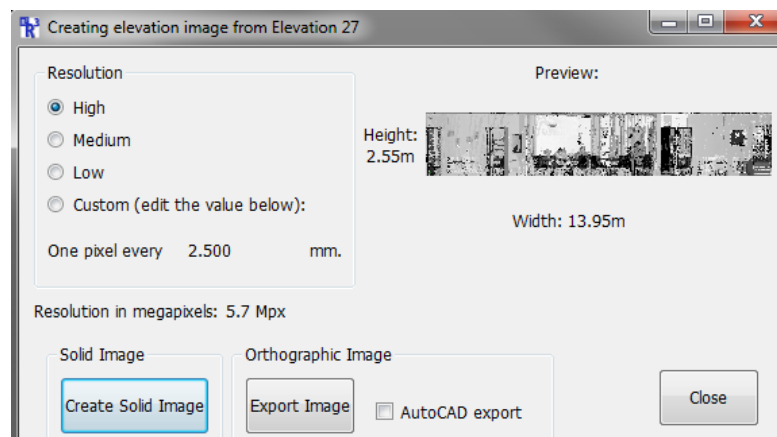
Creating elevation image from Elevation 27

Resolution

High

Medium

Low

Custom (edit the value below):

One pixel every 2.500 mm.

Preview:

Height: 2.55m

Width: 13.95m

Resolution in megapixels: 5.7 Mpx

Solid Image

Create Solid Image

Orthographic Image

Export Image

AutoCAD export

Close